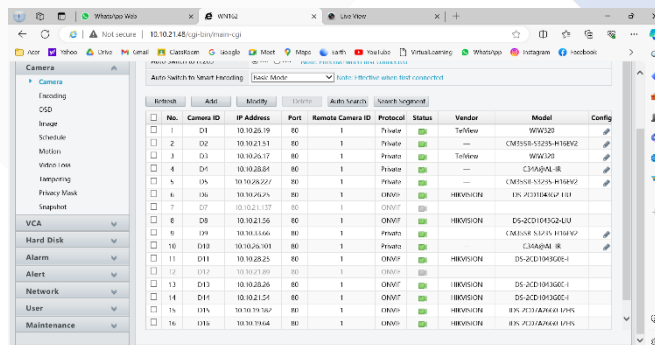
WhatsApp Web | WW162 | Live View

Not secure | 10.10.21.48/cgi-bin/main-cgi

Azor | Yahoo | Urivo | Gmail | ClassRoom | Google | Meet | Maps | Earth | YouTube | VirtualLearning | WhatsApp | Instagram | Facebook

Camera
Camera
Encoding
OSD
Image
Schedule
Motion
Video Loss
Tampering
Privacy Mask
Snapshot
VCA
Hard Disk
Alarm
Alert
Network
User
Maintenance

Auto Switch to Smart Encoding [Basic Mode] Note: Effective when first connected

Refresh | Add | Modify | Delete | Auto Search | Search Segment

| | No. | Camera ID | IP Address | Port | Remote Camera ID | Protocol | Status | Vendor | Model | Config |
|---|---|---|---|---|---|---|---|---|---|---|
| | 1 | D1 | 10.10.26.19 | 80 | 1 | Private | | TeView | WW320 | |
| | 2 | D2 | 10.10.21.51 | 80 | 1 | Private | | — | CM3551I-53235-H16EV2 | |
| | 3 | D3 | 10.10.26.37 | 80 | 1 | Private | | TeView | WW320 | |
| | 4 | D4 | 10.10.28.84 | 80 | 1 | Private | | — | C3A@AL-IR | |
| | 5 | D5 | 10.10.28.227 | 80 | 1 | Private | | — | CM3551I-53235-H16EV2 | |
| | 6 | D6 | 10.10.20.25 | 80 | 1 | ONVIF | | HIKVISION | DS-2CD1043G0-IUH | |
| | 7 | D7 | 10.10.21.137 | 80 | 1 | ONVIF | | | | |
| | 8 | D8 | 10.10.21.56 | 80 | 1 | ONVIF | | HIKVISION | DS-2CD1043G0-LIU | |
| | 9 | D9 | 10.10.33.66 | 80 | 1 | Private | | — | CM3551I-53235-H16EV2 | |
| | 10 | D10 | 10.10.26.101 | 80 | 1 | Private | | — | C3A@AL-IR | |
| | 11 | D11 | 10.10.28.25 | 80 | 1 | ONVIF | | HIKVISION | DS-2CD1043G0E-I | |
| | 12 | D12 | 10.10.21.89 | 80 | 1 | ONVIF | | | | |
| | 13 | D13 | 10.10.28.26 | 80 | 1 | ONVIF | | HIKVISION | DS-2CD1043G0E-I | |
| | 14 | D14 | 10.10.21.54 | 80 | 1 | ONVIF | | HIKVISION | DS-2CD1043G0E-I | |
| | 15 | D15 | 10.10.19.182 | 80 | 1 | ONVIF | | HIKVISION | IDS-2CD7A2660-IZHS | |
| | 16 | D16 | 10.10.19.64 | 80 | 1 | ONVIF | | HIKVISION | IDS-2CD7A2660-IZHS | |